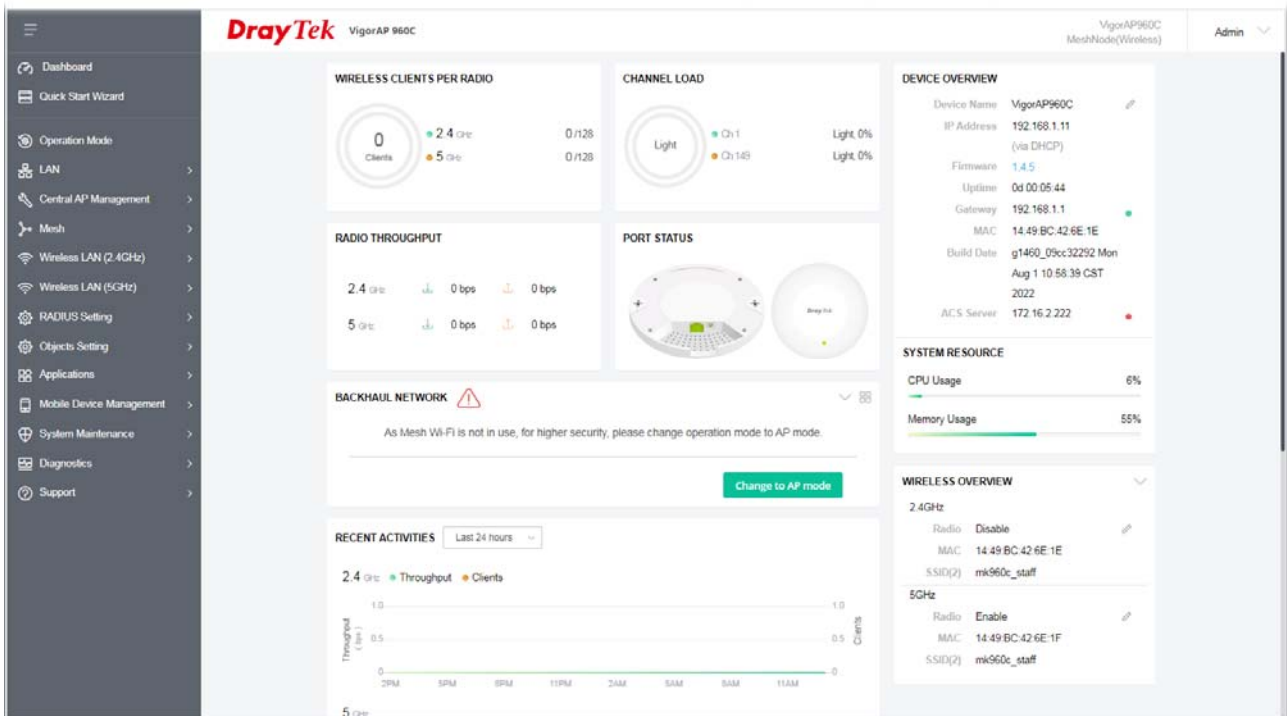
DrayTek VigorAP 960C

VigorAP960C MeshNode(Wireless)

Admin

Dashboard
Quick Start Wizard
Operation Mode
LAN
Central AP Management
Mesh
Wireless LAN (2.4GHz)
Wireless LAN (5GHz)
RADIUS Setting
Objects Setting
Applications
Mobile Device Management
System Maintenance
Diagnostics
Support

WIRELESS CLIENTS PER RADIO

0 Clients

2.4 GHz 0/128
5 GHz 0/128

CHANNEL LOAD

Light

Ch 1 Light, 0%
Ch 149 Light, 0%

RADIO THROUGHPUT

2.4 GHz 0 bps 0 bps
5 GHz 0 bps 0 bps

PORT STATUS

BACKHAUL NETWORK

As Mesh Wi-Fi is not in use, for higher security, please change operation mode to AP mode.

Change to AP mode

RECENT ACTIVITIES Last 24 hours

2.4 GHz Throughput Clients

1.0
0.5
0
Throughput (bps)
Clients
2PM 5PM 8PM 11PM 2AM 5AM 8AM 11AM

5 GHz

DEVICE OVERVIEW

| | |
|---|---|
| Device Name | VigorAP960C |
| IP Address | 192.168.1.11 (via DHCP) |
| Firmware | 1.4.5 |
| Uptime | 0d 00:05:44 |
| Gateway | 192.168.1.1 |
| MAC | 14:49:BC:42:6E:1E |
| Build Date | g1460_09cc32292 Mon Aug 1 10:58:39 CST 2022 |
| ACS Server | 172.16.2.222 |

SYSTEM RESOURCE

CPU Usage 6%
Memory Usage 55%

WIRELESS OVERVIEW

2.4GHz
Radio Disable
MAC 14:49:BC:42:6E:1E
SSID(2) mk960c_staff

5GHz
Radio Enable
MAC 14:49:BC:42:6E:1F
SSID(2) mk960c_staff